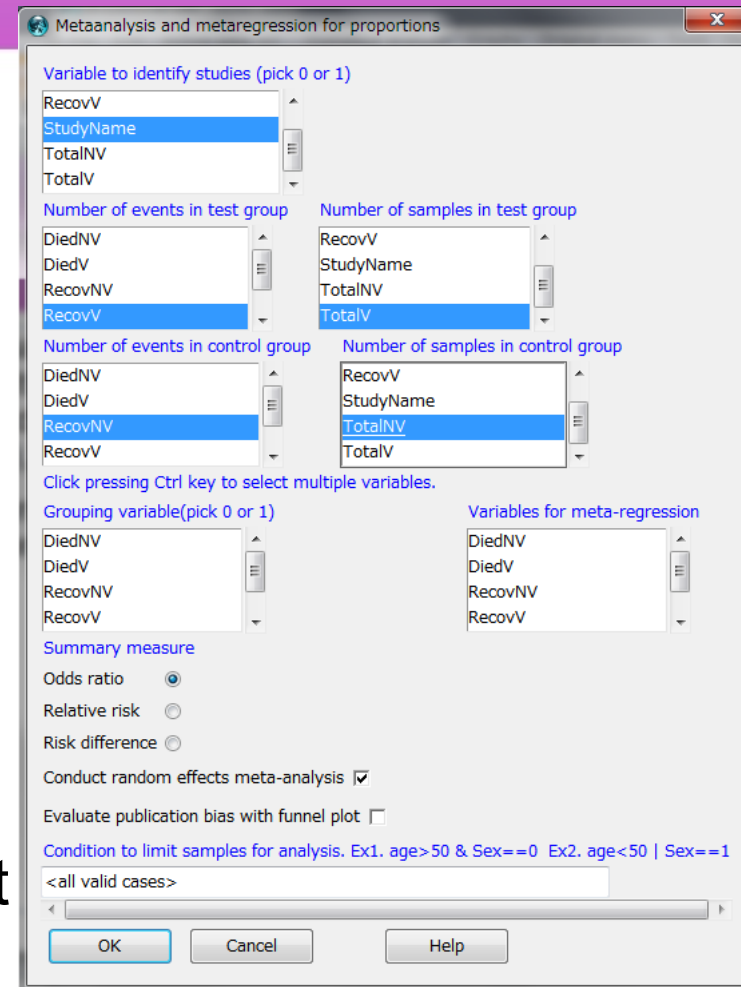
Metaanalysis and metaregression for proportions

Variable to identify studies (pick 0 or 1)
RecovV
StudyName
TotalNV
TotalV

Number of events in test group
DiedNV
DiedV
RecovNV
RecovV

Number of samples in test group
RecovV
StudyName
TotalNV
TotalV

Number of events in control group
DiedNV
DiedV
RecovNV
RecovV

Number of samples in control group
RecovV
StudyName
TotalNV
TotalV

Click pressing Ctrl key to select multiple variables.

Grouping variable(pick 0 or 1)
DiedNV
DiedV
RecovNV
RecovV

Variables for meta-regression
DiedNV
DiedV
RecovNV
RecovV

Summary measure
Odds ratio
Relative risk
Risk difference

Conduct random effects meta-analysis

Evaluate publication bias with funnel plot

Condition to limit samples for analysis. Ex1. age>50 & Sex==0 Ex2. age<50 | Sex==1
<all valid cases>

OK
Cancel
Help

t